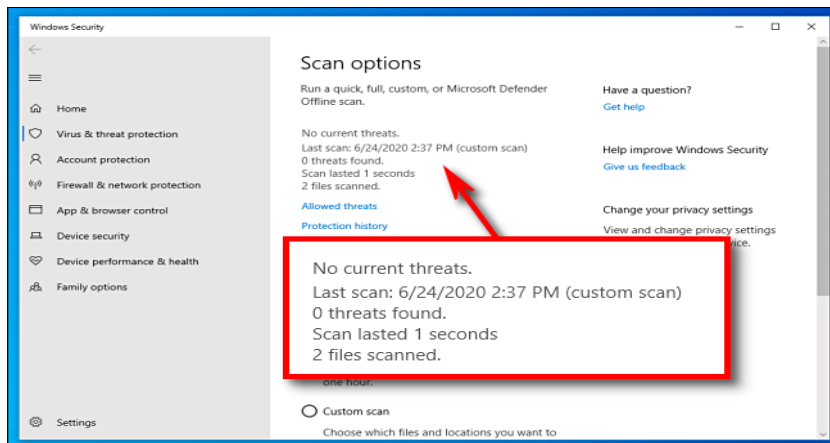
Windows Security

Home
Virus & threat protection
Account protection
Firewall & network protection
App & browser control
Device security
Device performance & health
Family options

Settings

Scan options

Run a quick, full, custom, or Microsoft Defender Offline scan.

No current threats.
Last scan: 6/24/2020 2:37 PM (custom scan)
0 threats found.
Scan lasted 1 seconds
2 files scanned.

Allowed threats

Protection history

No current threats.
Last scan: 6/24/2020 2:37 PM (custom scan)
0 threats found.
Scan lasted 1 seconds
2 files scanned.

one hour.

Custom scan

Choose which files and locations you want to

Have a question?
Get help

Help improve Windows Security
Give us feedback

Change your privacy settings

View and change privacy settings
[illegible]ice.